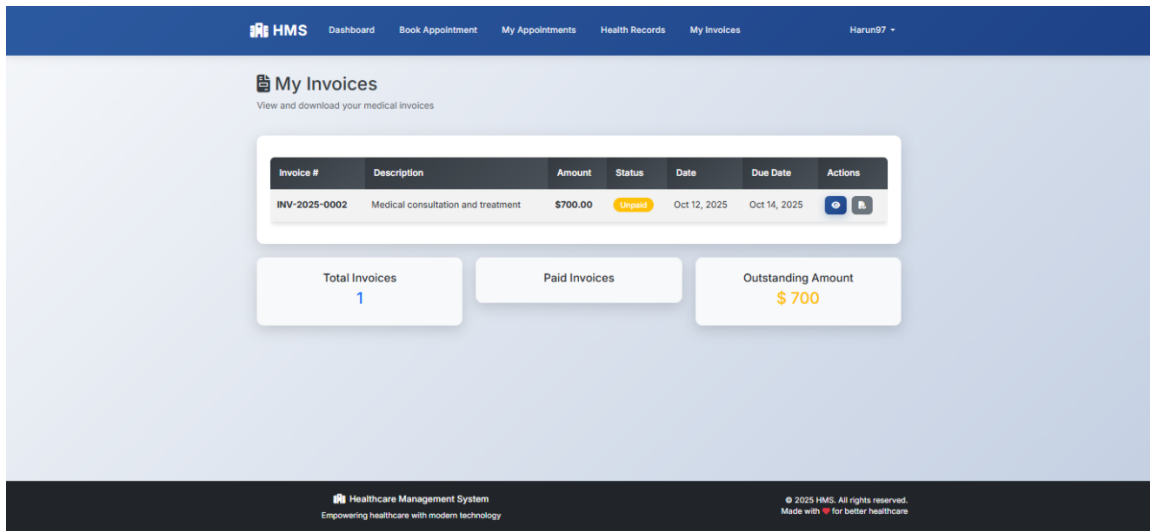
HMS Dashboard Book Appointment My Appointments Health Records My Invoices Harun97

My Invoices

View and download your medical invoices

| Invoice # | Description | Amount | Status | Date | Due Date | Actions |
|---|---|---|---|---|---|---|
| INV-2025-0002 | Medical consultation and treatment | $700.00 | Unpaid | Oct 12, 2025 | Oct 14, 2025 | |

Total Invoices
1

Paid Invoices

Outstanding Amount
$ 700

Healthcare Management System
Empowering healthcare with modern technology

© 2025 HMS. All rights reserved.
Made with for better healthcare